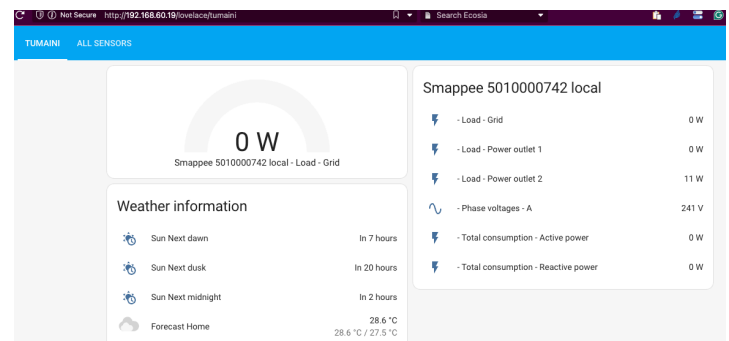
Not Secure http://192.168.60.19/lovelace/tumaini

Search Ecosia

TUMAINI ALL SENSORS

0 W
Smappee 5010000742 local - Load - Grid

Weather information

Sun Next dawn In 7 hours
Sun Next dusk In 20 hours
Sun Next midnight In 2 hours
Forecast Home 28.6 °C
28.6 °C / 27.5 °C

Smappee 5010000742 local

- Load - Grid 0 W
- Load - Power outlet 1 0 W
- Load - Power outlet 2 11 W
- Phase voltages - A 241 V
- Total consumption - Active power 0 W
- Total consumption - Reactive power 0 W